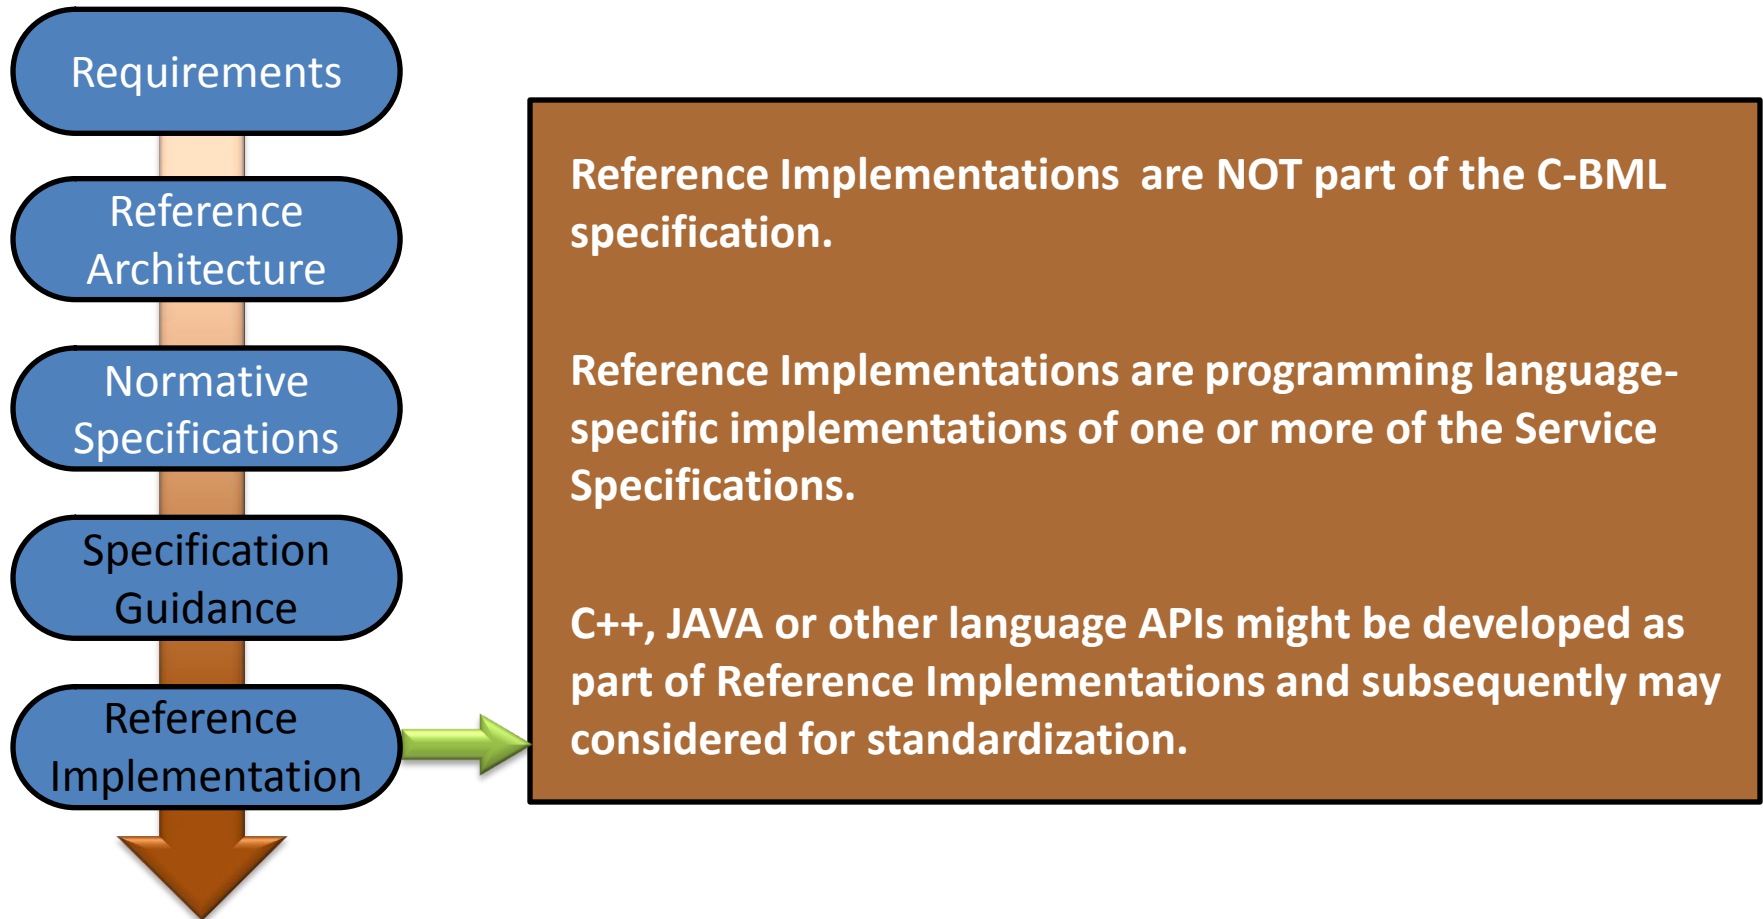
Requirements

Reference Architecture

Normative Specifications

Specification Guidance

Reference Implementation

Reference Implementations are NOT part of the C-BML specification.

Reference Implementations are programming language-specific implementations of one or more of the Service Specifications.

C++, JAVA or other language APIs might be developed as part of Reference Implementations and subsequently may considered for standardization.